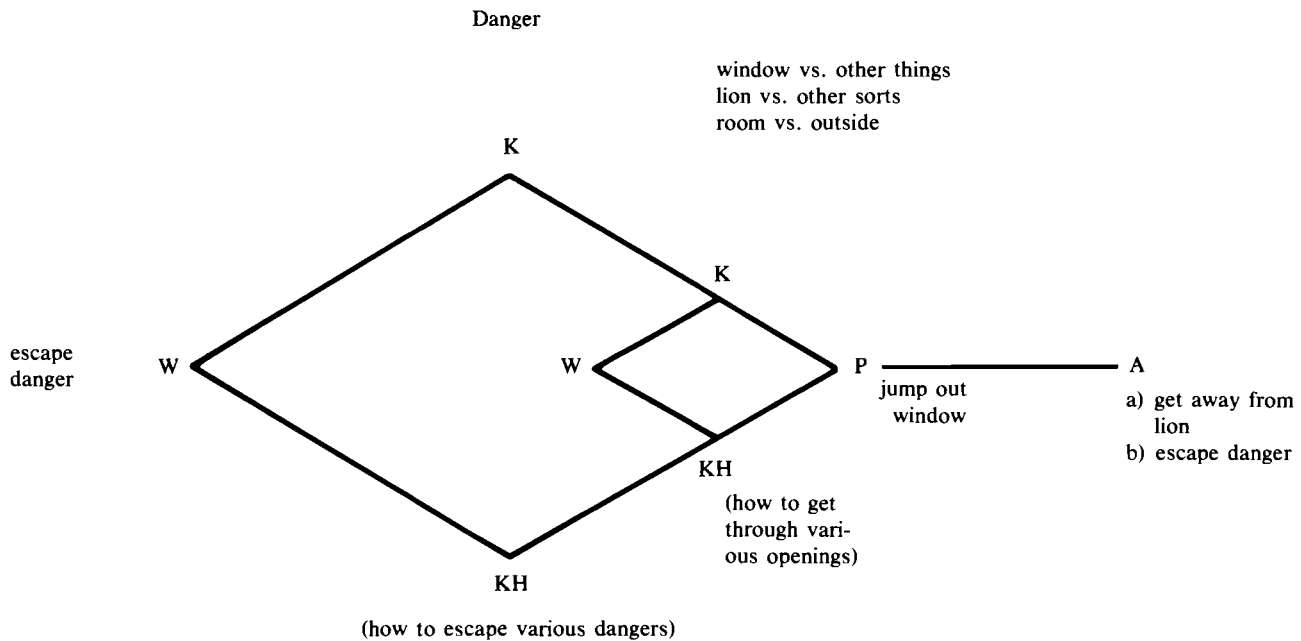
Danger

window vs. other things
lion vs. other sorts
room vs. outside

K

K

escape danger

W

W

P

A

jump out window

a) get away from lion
b) escape danger

KH

(how to get through various openings)

KH

(how to escape various dangers)